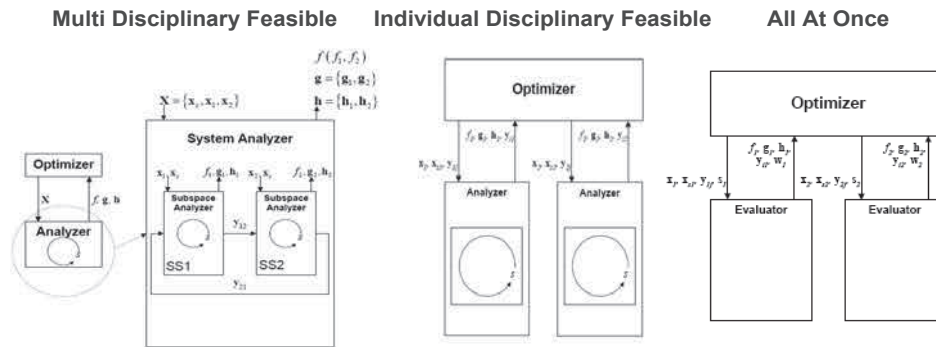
Multi Disciplinary Feasible

Individual Disciplinary Feasible

All At Once

$f(f_1, f_2)$
$\mathbf{g} = \{\mathbf{g}_1, \mathbf{g}_2\}$
$\mathbf{h} = \{\mathbf{h}_1, \mathbf{h}_2\}$

$\mathbf{X} = \{\mathbf{x}_s, \mathbf{x}_1, \mathbf{x}_2\}$

System Analyzer

Optimizer

$\mathbf{X}$

$f, \mathbf{g}, \mathbf{h}$

Analyzer

$s$

$\mathbf{x}_1, \mathbf{x}_s$

$f_1, \mathbf{g}_1, \mathbf{h}_1$

$\mathbf{x}_2, \mathbf{x}_s$

$f_2, \mathbf{g}_2, \mathbf{h}_2$

Subspace Analyzer

Subspace Analyzer

$\mathbf{y}_{12}$

SS1

SS2

$\mathbf{y}_{21}$

Optimizer

$f_1, \mathbf{g}_1, \mathbf{h}_1, \mathbf{y}_{12}$

$f_2, \mathbf{g}_2, \mathbf{h}_2, \mathbf{y}_{21}$

$\mathbf{x}_1, \mathbf{x}_s, \mathbf{y}_{21}$

$\mathbf{x}_2, \mathbf{x}_s, \mathbf{y}_{12}$

Analyzer

Analyzer

$s$

$s$

Optimizer

$f_1, \mathbf{g}_1, \mathbf{h}_1, \mathbf{y}_{12}, \mathbf{w}_1$

$f_2, \mathbf{g}_2, \mathbf{h}_2, \mathbf{y}_{21}, \mathbf{w}_2$

$\mathbf{x}_1, \mathbf{x}_s, \mathbf{y}_{21}, \mathbf{s}_1$

$\mathbf{x}_2, \mathbf{x}_s, \mathbf{y}_{12}, \mathbf{s}_2$

Evaluator

Evaluator